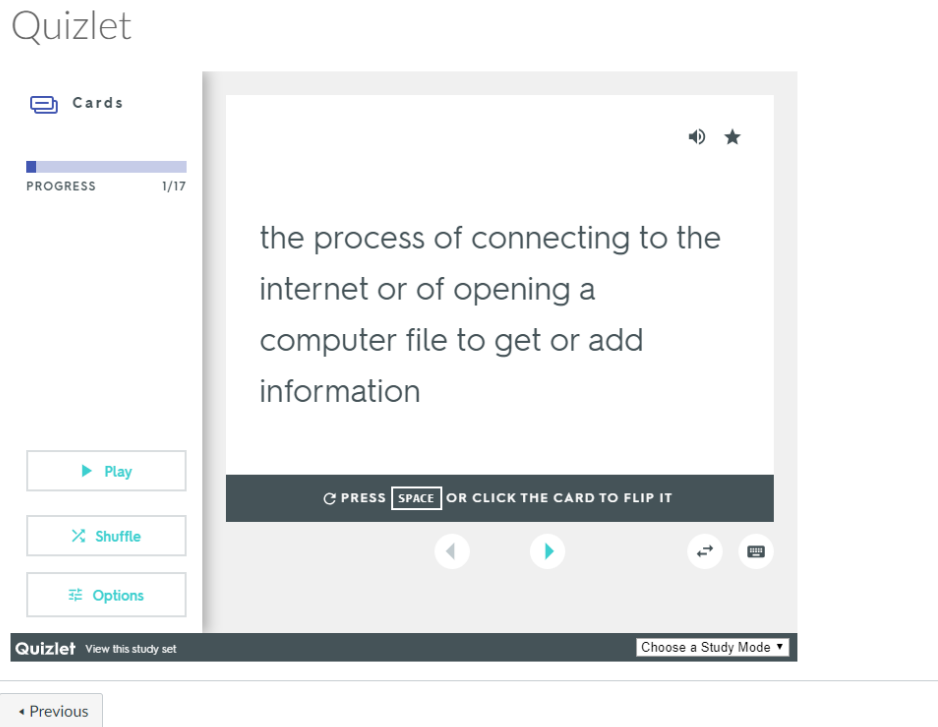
Quizlet

Cards

PROGRESS 1/17

the process of connecting to the internet or of opening a computer file to get or add information

PRESS SPACE OR CLICK THE CARD TO FLIP IT

Play

Shuffle

Options

Quizlet View this study set

Choose a Study Mode

Previous